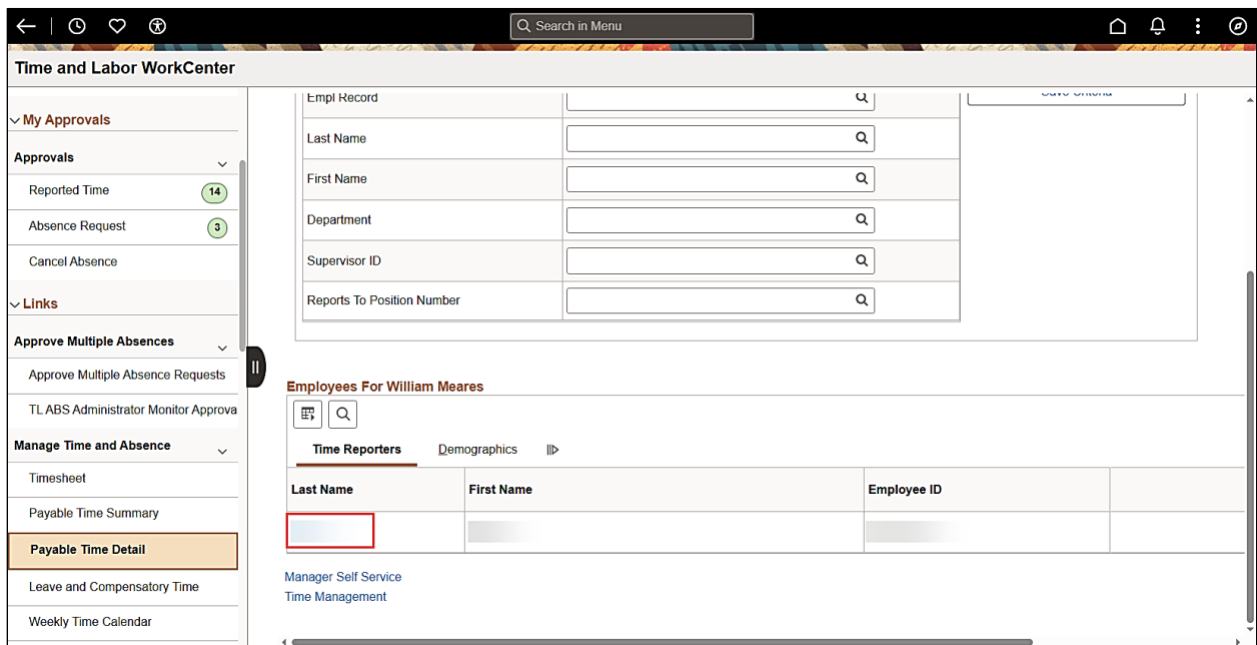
Search in Menu

Time and Labor WorkCenter

My Approvals

Approvals

Reported Time 14

Absence Request 3

Cancel Absence

Links

Approve Multiple Absences

Approve Multiple Absence Requests

TL ABS Administrator Monitor Approva

Manage Time and Absence

Timesheet

Payable Time Summary

Payable Time Detail

Leave and Compensatory Time

Weekly Time Calendar

Empl Record

Last Name

First Name

Department

Supervisor ID

Reports To Position Number

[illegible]

Employees For William Meares

Time Reporters

Demographics

| Last Name | First Name | Employee ID |
|---|---|---|
| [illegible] | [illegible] | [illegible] |

Manager Self Service
Time Management